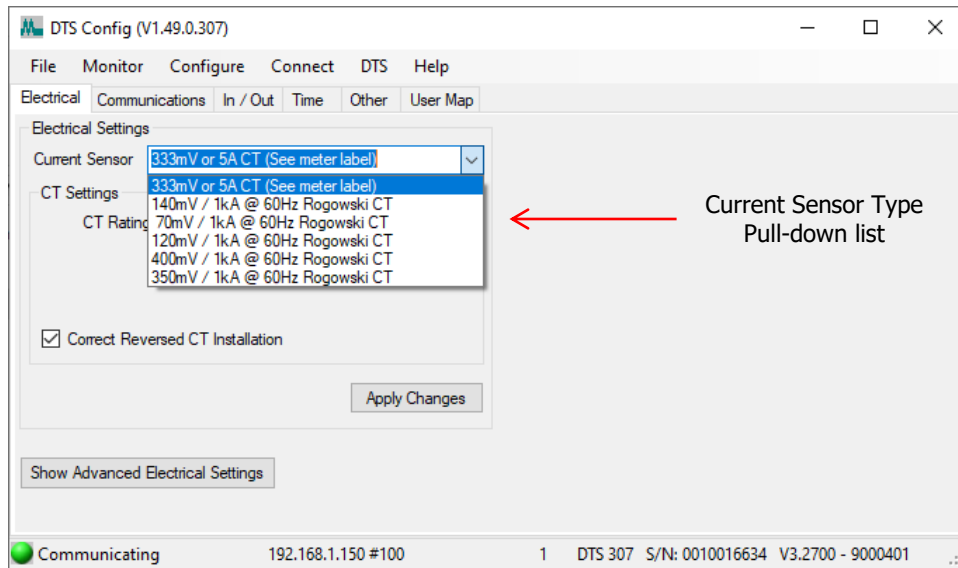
DTS Config (V1.49.0.307)

File Monitor Configure Connect DTS Help

Electrical Communications In / Out Time Other User Map

Electrical Settings

Current Sensor 333mV or 5A CT (See meter label)

CT Settings

CT Rating

333mV or 5A CT (See meter label)
140mV / 1kA @ 60Hz Rogowski CT
70mV / 1kA @ 60Hz Rogowski CT
120mV / 1kA @ 60Hz Rogowski CT
400mV / 1kA @ 60Hz Rogowski CT
350mV / 1kA @ 60Hz Rogowski CT

Current Sensor Type
Pull-down list

Correct Reversed CT Installation

Apply Changes

Show Advanced Electrical Settings

Communicating 192.168.1.150 #100 1 DTS 307 S/N: 0010016634 V3.2700 - 9000401